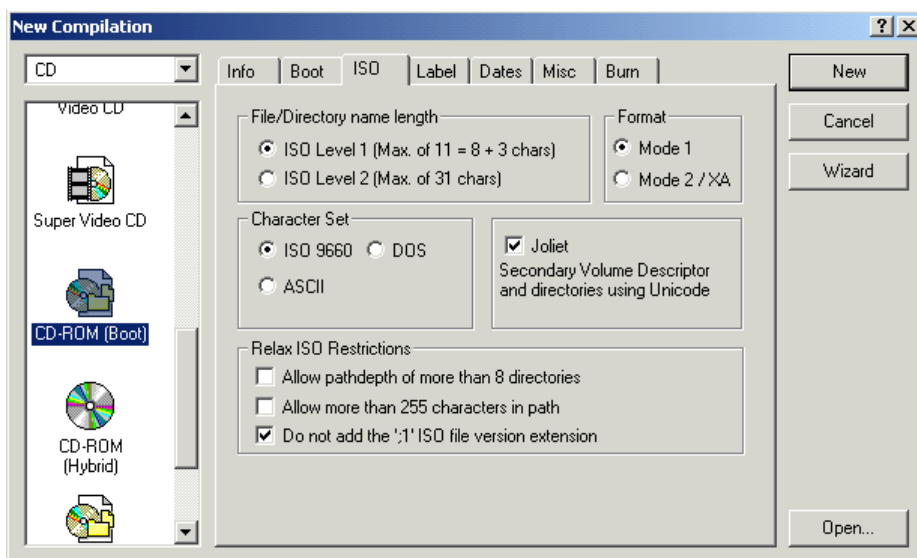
New Compilation

? X

CD

Video CD

Super Video CD

CD-ROM (Boot)

CD-ROM (Hybrid)

Info | Boot | ISO | Label | Dates | Misc | Burn

File/Directory name length

ISO Level 1 (Max. of 11 = 8 + 3 chars)

ISO Level 2 (Max. of 31 chars)

Format

Mode 1

Mode 2 / XA

Character Set

ISO 9660

DOS

ASCII

Joliet

Secondary Volume Descriptor and directories using Unicode

Relax ISO Restrictions

Allow pathdepth of more than 8 directories

Allow more than 255 characters in path

Do not add the ';1' ISO file version extension

New

Cancel

Wizard

Open...